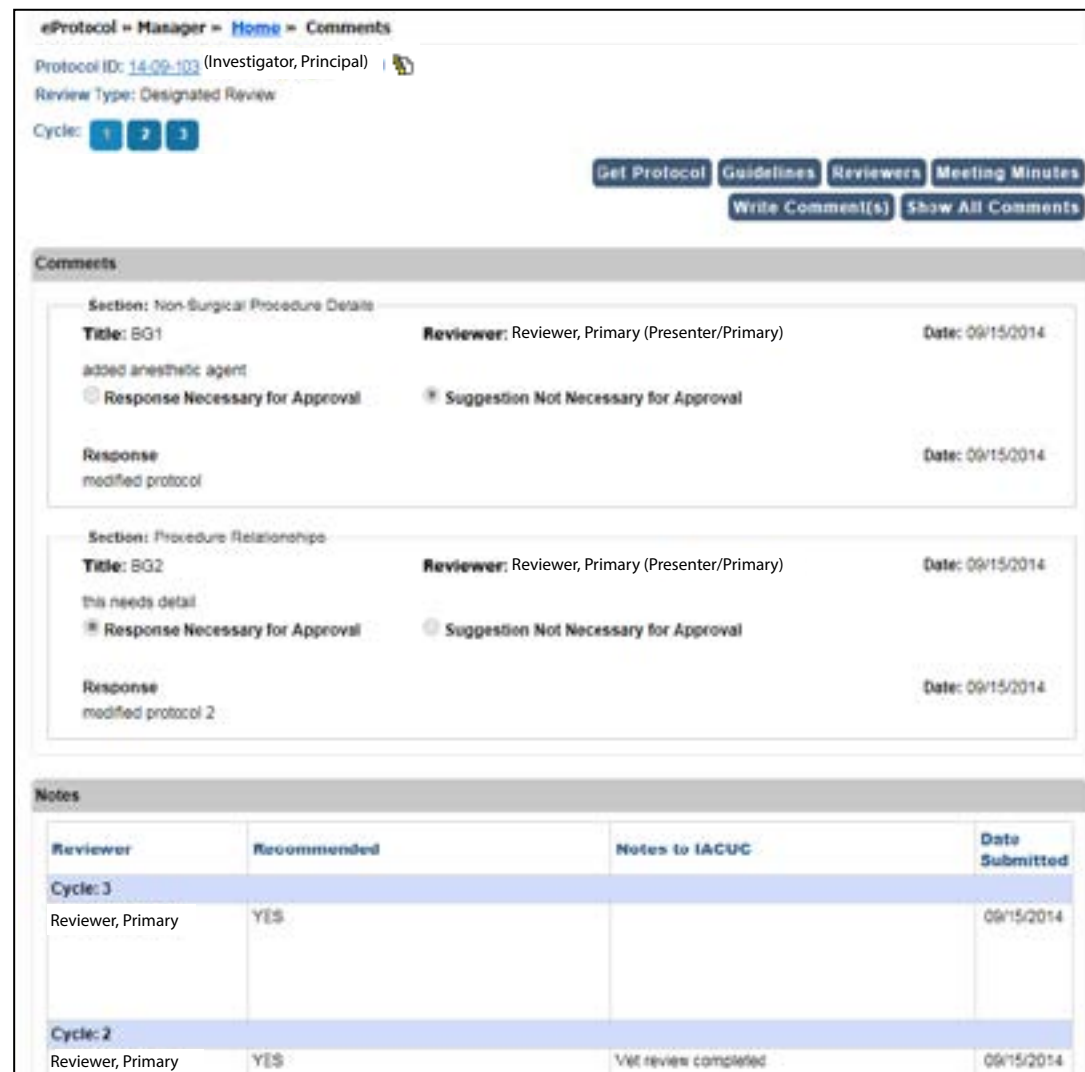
eProtocol » Manager » Home » Comments

Protocol ID: 14-09-103 (Investigator, Principal)

Review Type: Designated Review

Cycle: 1 2 3

Get Protocol Guidelines Reviewers Meeting Minutes

Write Comment(s) Show All Comments

Comments

Section: Non-Surgical Procedure Details

Title: BG1 Reviewer: Reviewer, Primary (Presenter/Primary) Date: 09/15/2014

added anesthetic agent

Response Necessary for Approval Suggestion Not Necessary for Approval

Response Date: 09/15/2014

modified protocol

Section: Procedure Relationships

Title: BG2 Reviewer: Reviewer, Primary (Presenter/Primary) Date: 09/15/2014

this needs detail

Response Necessary for Approval Suggestion Not Necessary for Approval

Response Date: 09/15/2014

modified protocol 2

Notes

| Reviewer | Recommended | Notes to IACUC | Date Submitted |
|---|---|---|---|
| Cycle: 3 | | | |
| Reviewer, Primary | YES | | 09/15/2014 |
| Cycle: 2 | | | |
| Reviewer, Primary | YES | Vet review completed | 09/15/2014 |